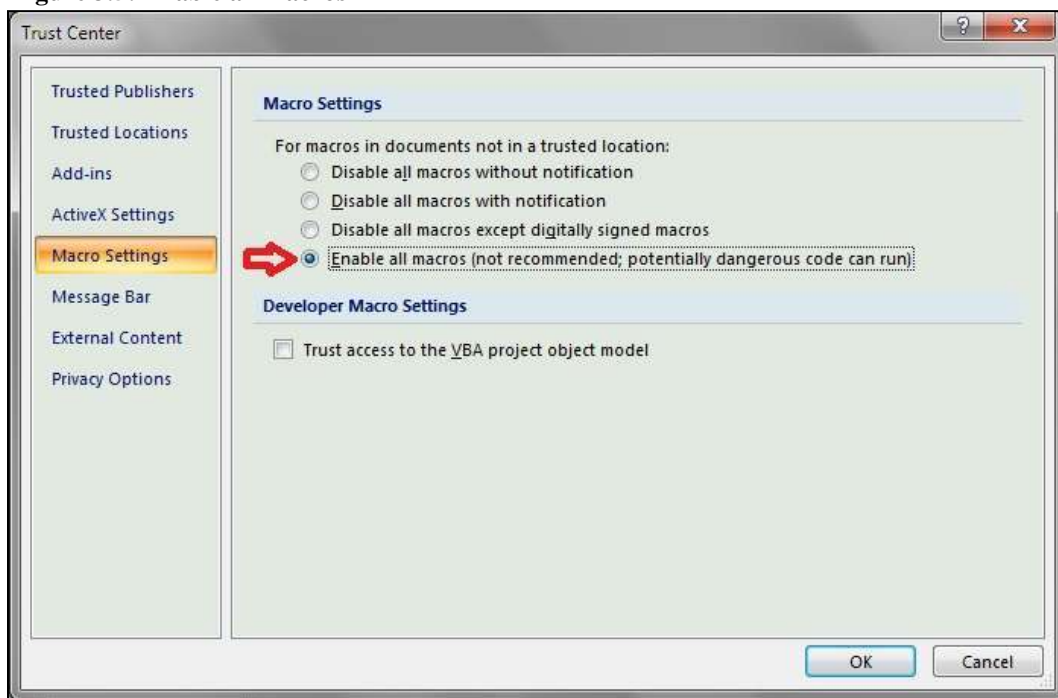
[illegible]

Trust Center

?

Trusted Publishers

Trusted Locations

Add-ins

ActiveX Settings

Macro Settings

Message Bar

External Content

Privacy Options

Macro Settings

For macros in documents not in a trusted location:

Disable all macros without notification

Disable all macros with notification

Disable all macros except digitally signed macros

Enable all macros (not recommended; potentially dangerous code can run)

Developer Macro Settings

Trust access to the VBA project object model

OK

Cancel